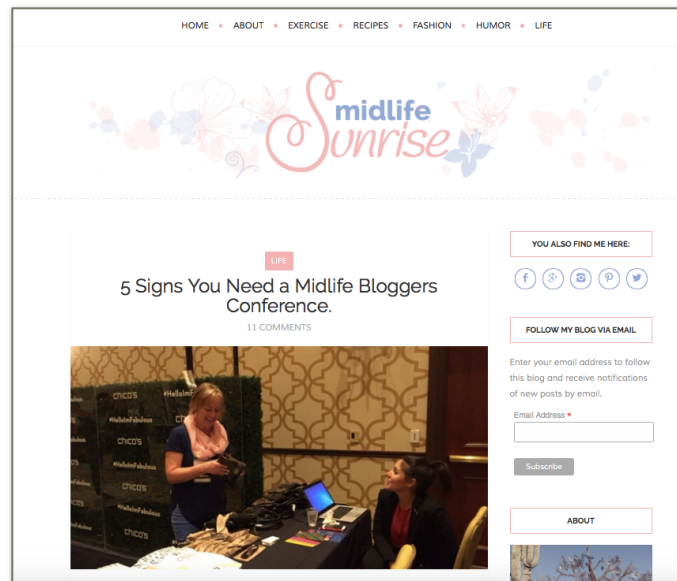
HOME • ABOUT • EXERCISE • RECIPES • FASHION • HUMOR • LIFE

midlife Sunrise

LIFE

5 Signs You Need a Midlife Bloggers Conference.

11 COMMENTS

chico's #HelloImFabulous chico's #HelloImFabulous chico's #HelloImFabulous chico's

YOU ALSO FIND ME HERE:

FOLLOW MY BLOG VIA EMAIL

Enter your email address to follow this blog and receive notifications of new posts by email.

Email Address *

Subscribe

ABOUT